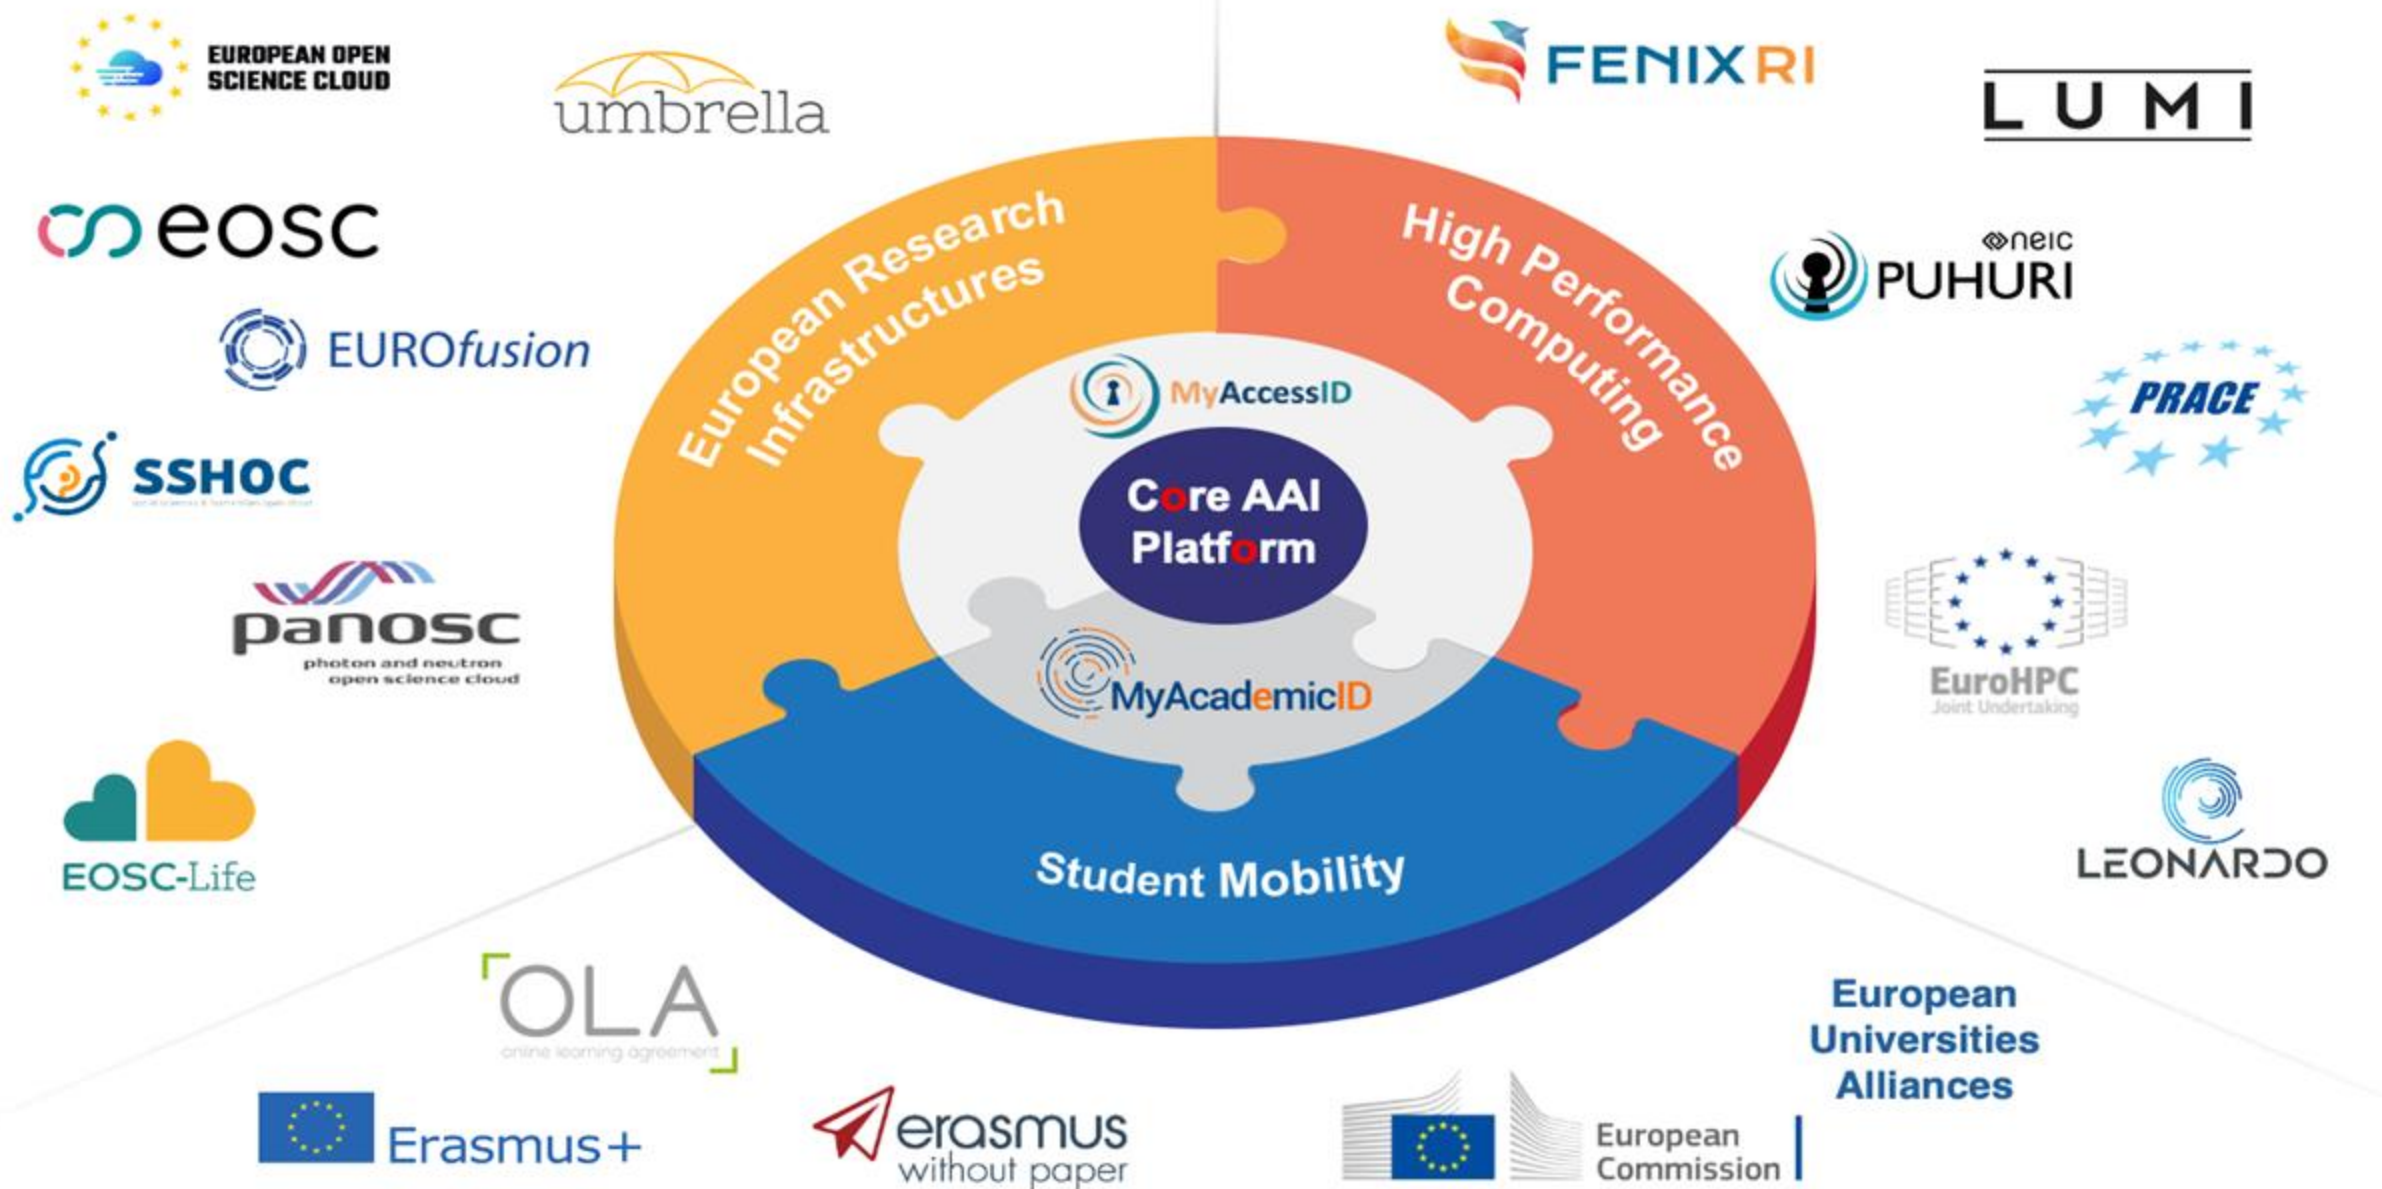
EUROPEAN OPEN SCIENCE CLOUD

umbrella

FENIX RI

LUMI

eosc

European Research Infrastructures

High Performance Computing

neic PUHURI

EUROfusion

MyAccessID

Core AAI Platform

PRACE

SSHOC

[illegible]

panosc
photon and neutron open science cloud

MyAcademicID

EuroHPC
Joint Undertaking

EOSC-Life

Student Mobility

LEONARDO

OLA
online learning agreement

European Universities Alliances

Erasmus+

erasmus without paper

European Commission